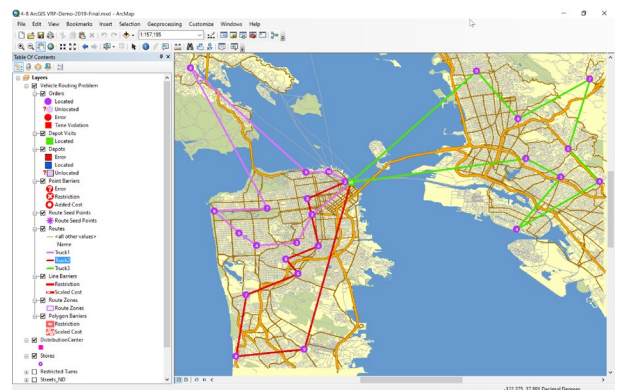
4-8 ArcGIS VRP-Demo-2019-Final.mxd - ArcMap

File Edit View Bookmarks Insert Selection Geoprocessing Customize Windows Help

1:157,198

Table Of Contents

Layers
Vehicle Routing Problem
Orders
Located
Unlocated
Error
Time Violation
Depot Visits
Located
Depots
Error
Located
Unlocated
Point Barriers
Error
Restriction
Added Cost
Route Seed Points
Route Seed Points
Routes
<all other values>
Name
Truck1
Truck2
Truck3
Line Barriers
Restriction
Scaled Cost
Route Zones
Route Zones
Polygon Barriers
Restriction
Scaled Cost
DistributionCenter
Stores
Restricted Turns
Streets_ND

-122.275 37.801 Decimal Degrees